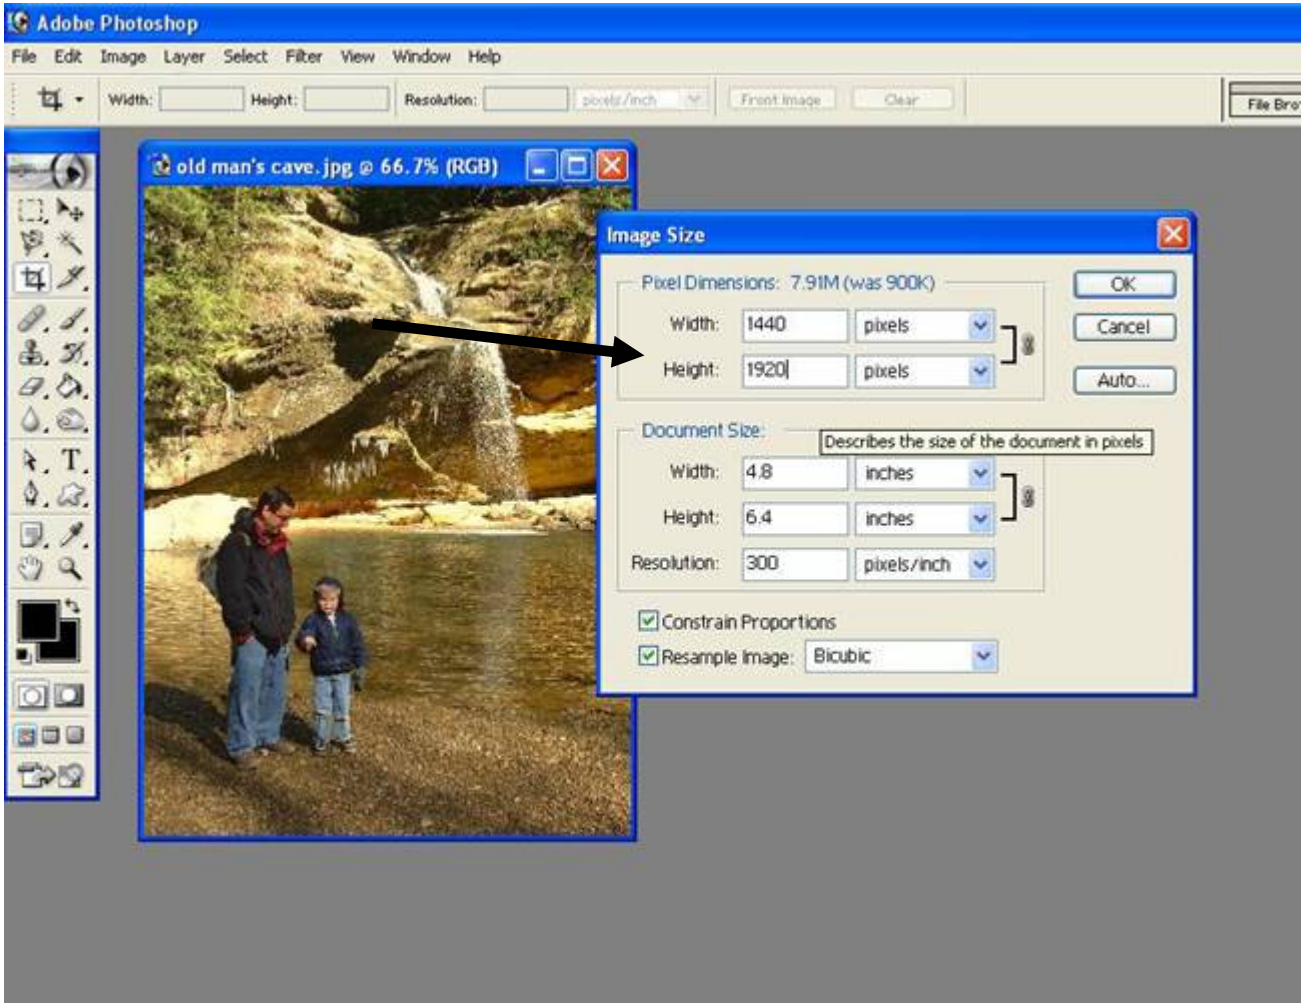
Adobe Photoshop

File Edit Image Layer Select Filter View Window Help

Width: Height: Resolution: pixels/inch Front Image Clear

File Bro

old man's cave.jpg @ 66.7% (RGB)

Image Size

Pixel Dimensions: 7.91M (was 900K)

Width: 1440 pixels

Height: 1920 pixels

OK

Cancel

Auto...

Document Size:

Describes the size of the document in pixels

Width: 4.8 inches

Height: 6.4 inches

Resolution: 300 pixels/inch

Constrain Proportions

Resample Image: Bicubic